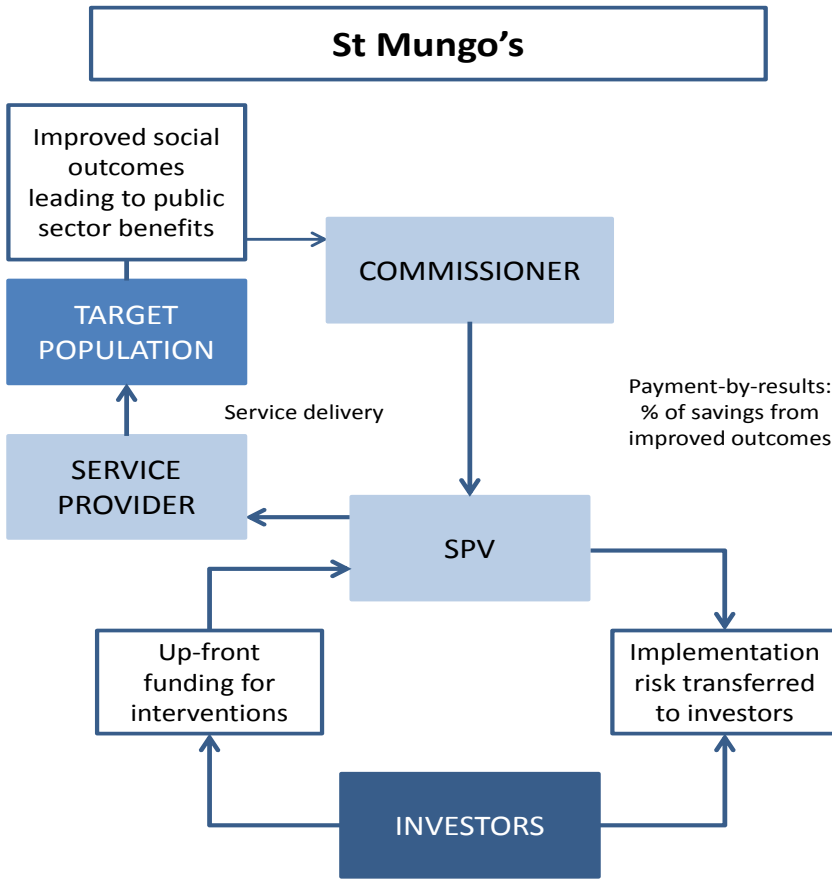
St Mungo's

Improved social outcomes leading to public sector benefits

COMMISSIONER

TARGET POPULATION

Payment-by-results: % of savings from improved outcomes

Service delivery

SERVICE PROVIDER

SPV

Up-front funding for interventions

Implementation risk transferred to investors

INVESTORS